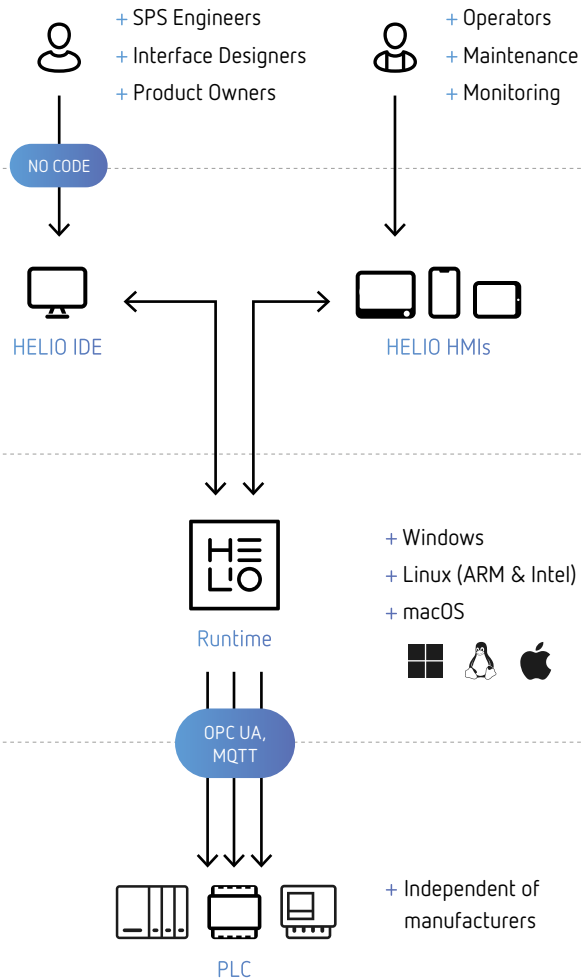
+ SPS Engineers
+ Interface Designers
+ Product Owners

+ Operators
+ Maintenance
+ Monitoring

NO CODE

HELIO IDE

HELIO HMIs

HE
L!O

Runtime

+ Windows
+ Linux (ARM & Intel)
+ macOS

OPC UA, MQTT

+ Independent of manufacturers

PLC